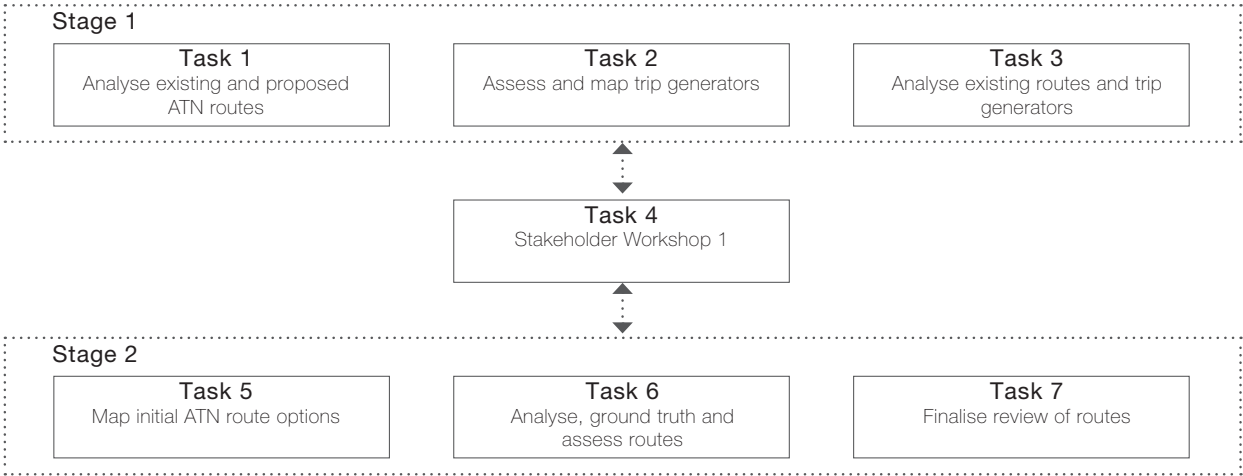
Stage 1

Task 1
Analyse existing and proposed ATN routes

Task 2
Assess and map trip generators

Task 3
Analyse existing routes and trip generators

Task 4
Stakeholder Workshop 1

Stage 2

Task 5
Map initial ATN route options

Task 6
Analyse, ground truth and assess routes

Task 7
Finalise review of routes